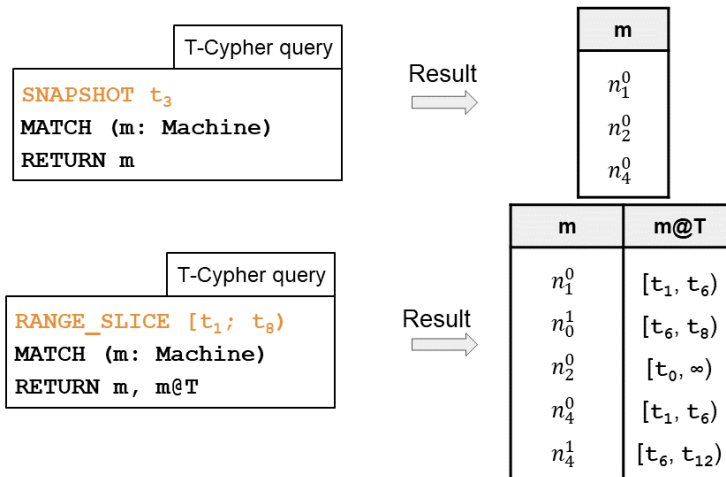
T-Cypher query

SNAPSHOT $t_3$
MATCH (m: Machine)
RETURN m

Result

| m |
|---|
| $n_1^0$ |
| $n_2^0$ |
| $n_4^0$ |

T-Cypher query

RANGE_SLICE [$t_1$; $t_8$)
MATCH (m: Machine)
RETURN m, m@T

Result

| m | m@T |
|---|---|
| $n_1^0$ | $[t_1, t_6)$ |
| $n_0^1$ | $[t_6, t_8)$ |
| $n_2^0$ | $[t_0, \infty)$ |
| $n_4^0$ | $[t_1, t_6)$ |
| $n_4^1$ | $[t_6, t_{12})$ |